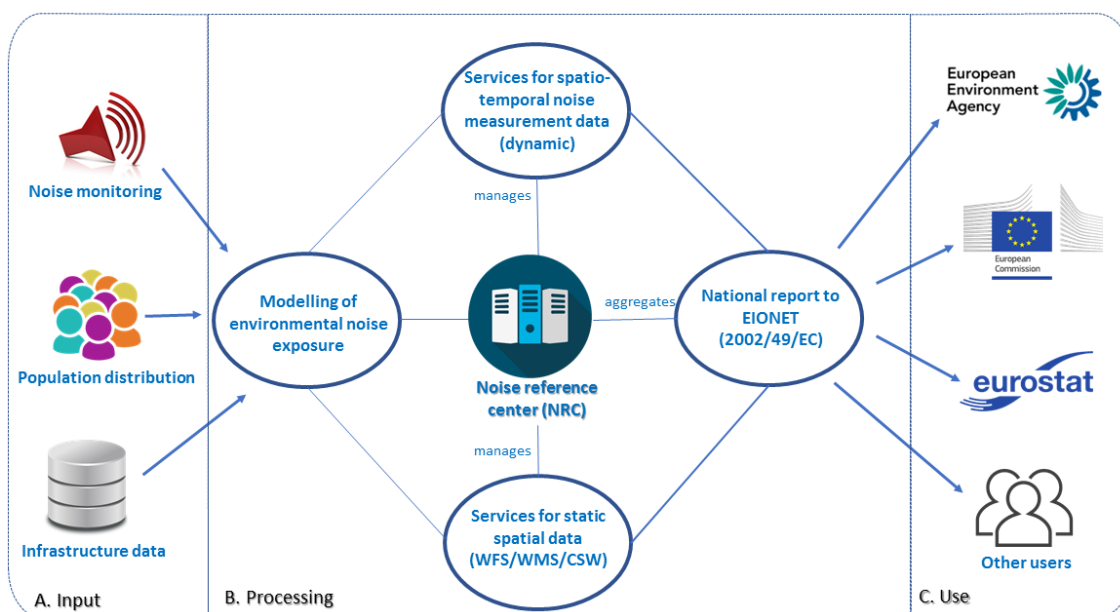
Noise monitoring

Population distribution

Infrastructure data

A. Input

Services for spatio-temporal noise measurement data (dynamic)

manages

Modelling of environmental noise exposure

Noise reference center (NRC)

aggregates

National report to EIONET (2002/49/EC)

manages

Services for static spatial data (WFS/WMS/CSW)

B. Processing

European Environment Agency

European Commission

eurostat

Other users

C. Use